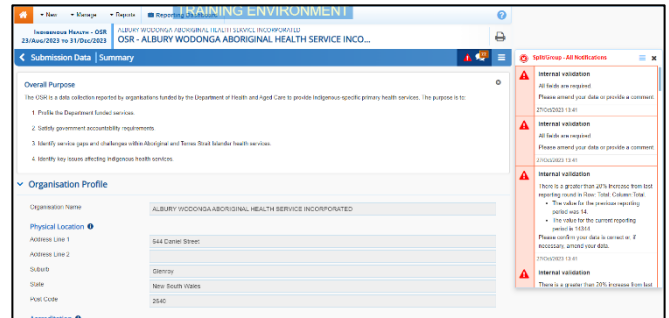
▾ New ▾ Manage ▾ Reports Reporting Dashboard TRAINING ENVIRONMENT

Indigenous Health - OSR 23/Aug/2023 to 31/Dec/2023

ALBURY WODONGA ABORIGINAL HEALTH SERVICE INCORPORATED
OSR - ALBURY WODONGA ABORIGINAL HEALTH SERVICE INCO...

Submission Data | Summary

Overall Purpose

The OSR is a data collection reported by organisations funded by the Department of Health and Aged Care to provide Indigenous-specific primary health services. The purpose is to:

1. Profile the Department funded services.

2. Satisfy government accountability requirements.

3. Identify service gaps and challenges within Aboriginal and Torres Strait Islander health services.

4. Identify key issues affecting Indigenous health services.

Organisation Profile

Organisation Name ALBURY WODONGA ABORIGINAL HEALTH SERVICE INCORPORATED

Physical Location

Address Line 1 544 Daniel Street

Address Line 2

Suburb Glenroy

State New South Wales

Post Code 2640

Split/Group - All Notifications

Internal validation
All fields are required
Please amend your data or provide a comment.
27/Oct/2023 13:41

Internal validation
All fields are required
Please amend your data or provide a comment.
27/Oct/2023 13:41

Internal validation
There is a greater than 20% increase from last reporting round in Row: Total, Column: Total.
• The value for the previous reporting period was 14.
• The value for the current reporting period is 14344.
Please confirm your data is correct or, if necessary, amend your data.
27/Oct/2023 13:41

Internal validation
There is a greater than 20% increase from last